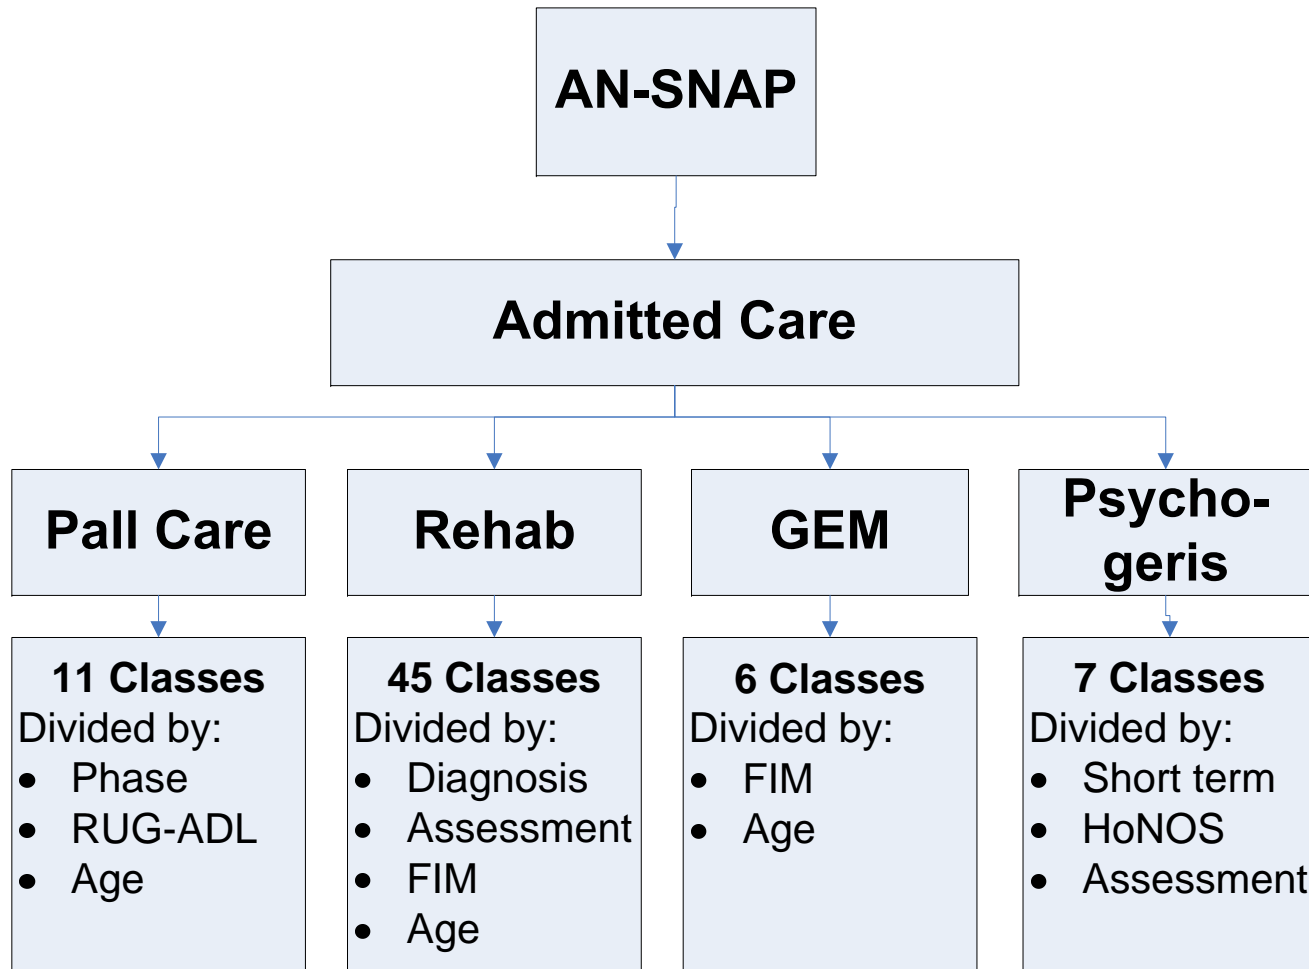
AN-SNAP

Admitted Care

Pall Care

11 Classes
Divided by:
- Phase
- RUG-ADL
- Age

Rehab

45 Classes
Divided by:
- Diagnosis
- Assessment
- FIM
- Age

GEM

6 Classes
Divided by:
- FIM
- Age

Psycho-geris

7 Classes
Divided by:
- Short term
- HoNOS
- Assessment